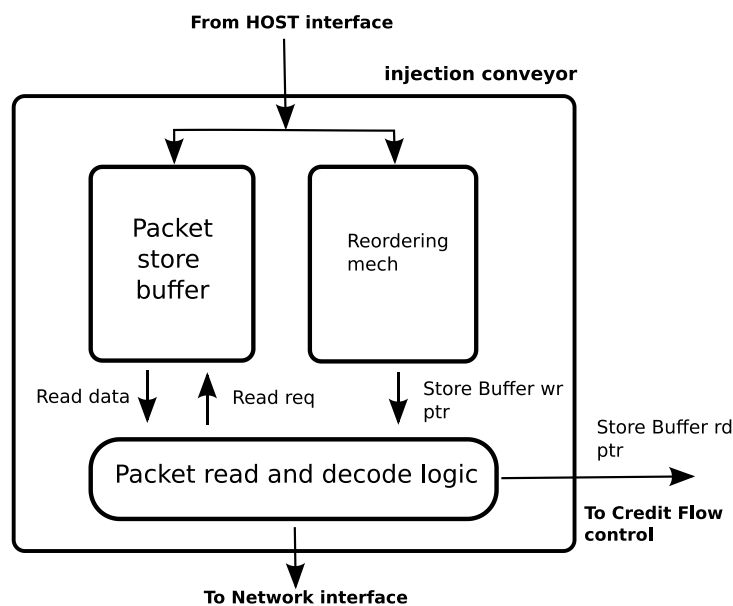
From HOST interface

injection conveyor

Packet store buffer

Reordering mech

Read data

Read req

Store Buffer wr ptr

Store Buffer rd ptr

Packet read and decode logic

To Credit Flow control

To Network interface